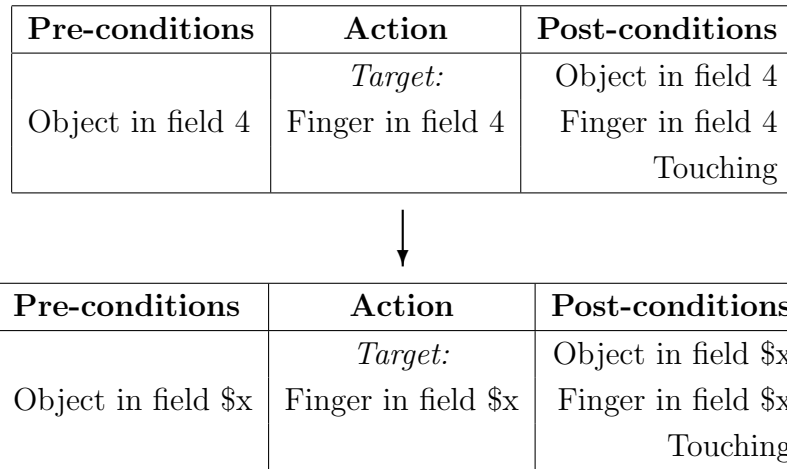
| **Pre-conditions** | **Action** | **Post-conditions** |
|---|---|---|
| Object in field 4 | *Target:* Finger in field 4 | Object in field 4 Finger in field 4 Touching |

| **Pre-conditions** | **Action** | **Post-condition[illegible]** |
|---|---|---|
| Object in field \$x | *Target:* Finger in field \$x | Object in field \$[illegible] Finger in field \$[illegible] Touchin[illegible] |